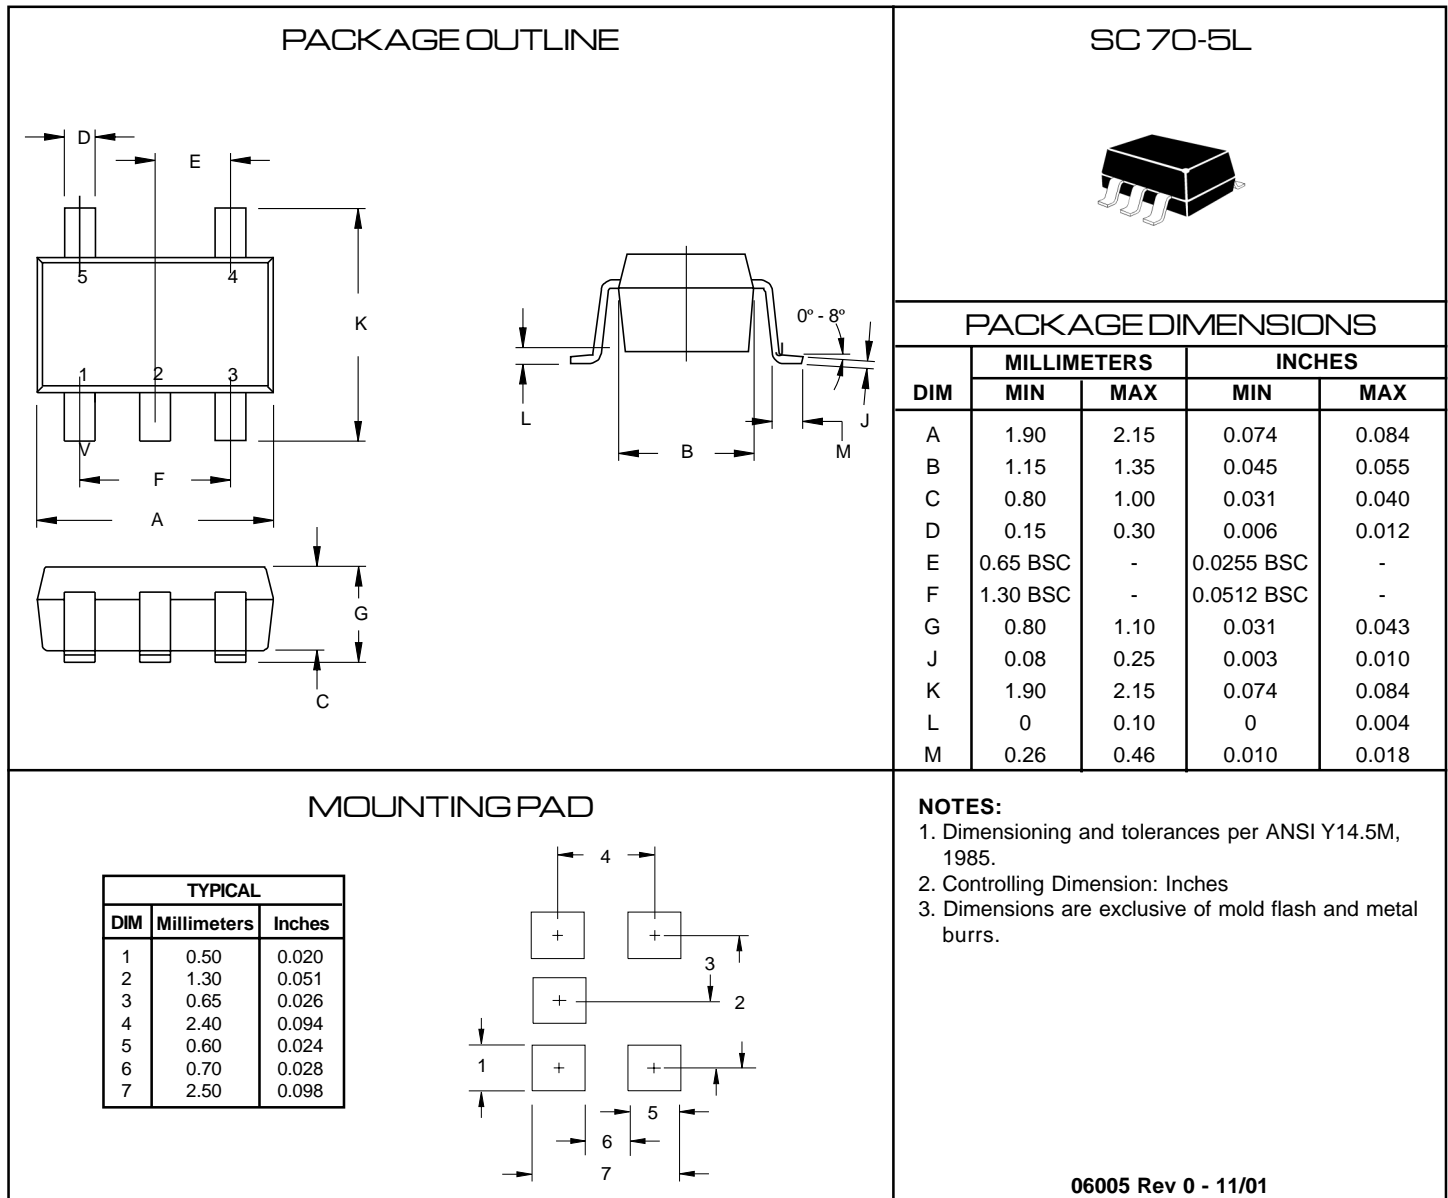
PACKAGE OUTLINE

D
E
5
4
K
1
2
3
F
A
G
C
L
B
0º - 8º
J
M

SC70-5L

PACKAGE DIMENSIONS

| DIM | MILLIMETERS MIN | MILLIMETERS MAX | INCHES MIN | INCHES MAX |
|---|---|---|---|---|
| A | 1.90 | 2.15 | 0.074 | 0.084 |
| B | 1.15 | 1.35 | 0.045 | 0.055 |
| C | 0.80 | 1.00 | 0.031 | 0.040 |
| D | 0.15 | 0.30 | 0.006 | 0.012 |
| E | 0.65 BSC | - | 0.0255 BSC | - |
| F | 1.30 BSC | - | 0.0512 BSC | - |
| G | 0.80 | 1.10 | 0.031 | 0.043 |
| J | 0.08 | 0.25 | 0.003 | 0.010 |
| K | 1.90 | 2.15 | 0.074 | 0.084 |
| L | 0 | 0.10 | 0 | 0.004 |
| M | 0.26 | 0.46 | 0.010 | 0.018 |

MOUNTING PAD

| TYPICAL | | |
|---|---|---|
| DIM | Millimeters | Inches |
| 1 | 0.50 | 0.020 |
| 2 | 1.30 | 0.051 |
| 3 | 0.65 | 0.026 |
| 4 | 2.40 | 0.094 |
| 5 | 0.60 | 0.024 |
| 6 | 0.70 | 0.028 |
| 7 | 2.50 | 0.098 |

4
3
2
1
5
6
7

NOTES:
1. Dimensioning and tolerances per ANSI Y14.5M, 1985.
2. Controlling Dimension: Inches
3. Dimensions are exclusive of mold flash and metal burrs.

06005 Rev 0 - 11/01